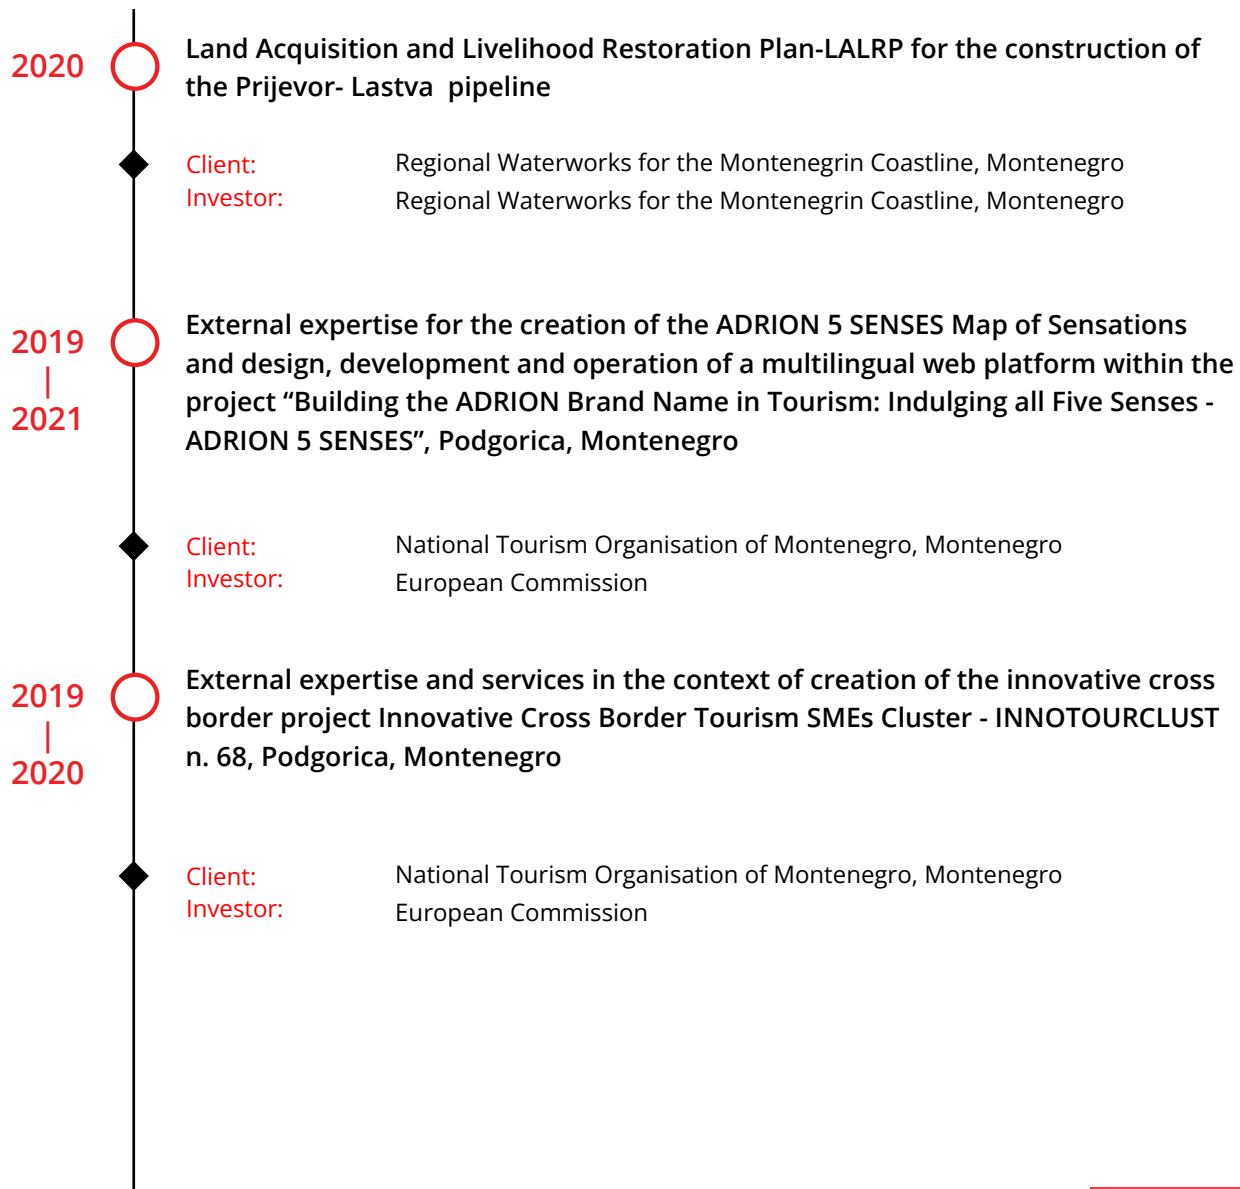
2020

Land Acquisition and Livelihood Restoration Plan-LALRP for the construction of the Prijevor- Lastva pipeline

Client: Regional Waterworks for the Montenegrin Coastline, Montenegro
Investor: Regional Waterworks for the Montenegrin Coastline, Montenegro

2019
|
2021

External expertise for the creation of the ADRION 5 SENSES Map of Sensations and design, development and operation of a multilingual web platform within the project “Building the ADRION Brand Name in Tourism: Indulging all Five Senses - ADRION 5 SENSES”, Podgorica, Montenegro

Client: National Tourism Organisation of Montenegro, Montenegro
Investor: European Commission

2019
|
2020

External expertise and services in the context of creation of the innovative cross border project Innovative Cross Border Tourism SMEs Cluster - INNOTOURCLUST n. 68, Podgorica, Montenegro

Client: National Tourism Organisation of Montenegro, Montenegro
Investor: European Commission